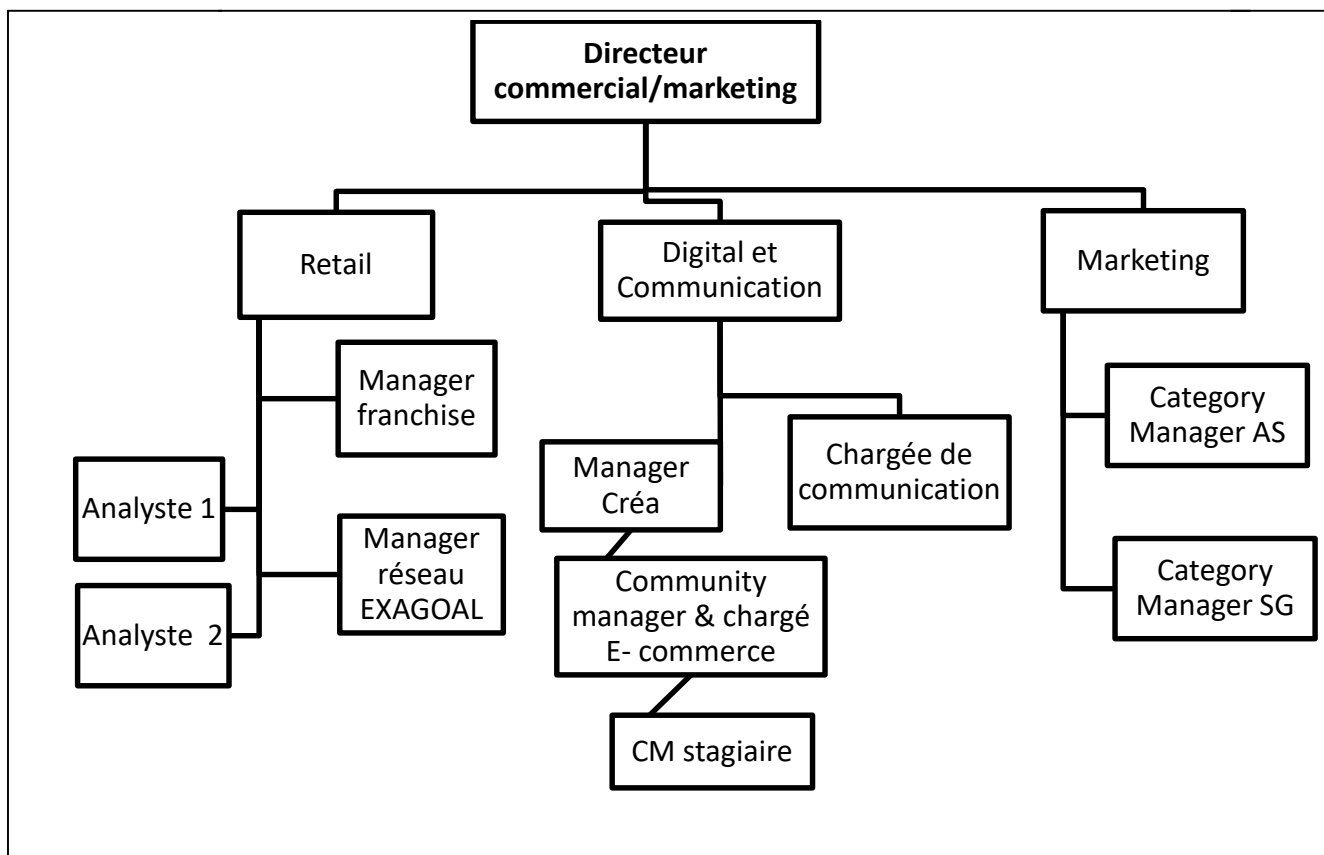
**Directeur commercial/marketing**

Retail

Digital et Communication

Marketing

Manager franchise

Analyste 1

Manager réseau EXAGOAL

Analyste 2

Manager Créa

Chargée de communication

Community manager & chargé E- commerce

CM stagiaire

Category Manager AS

Category Manager SG